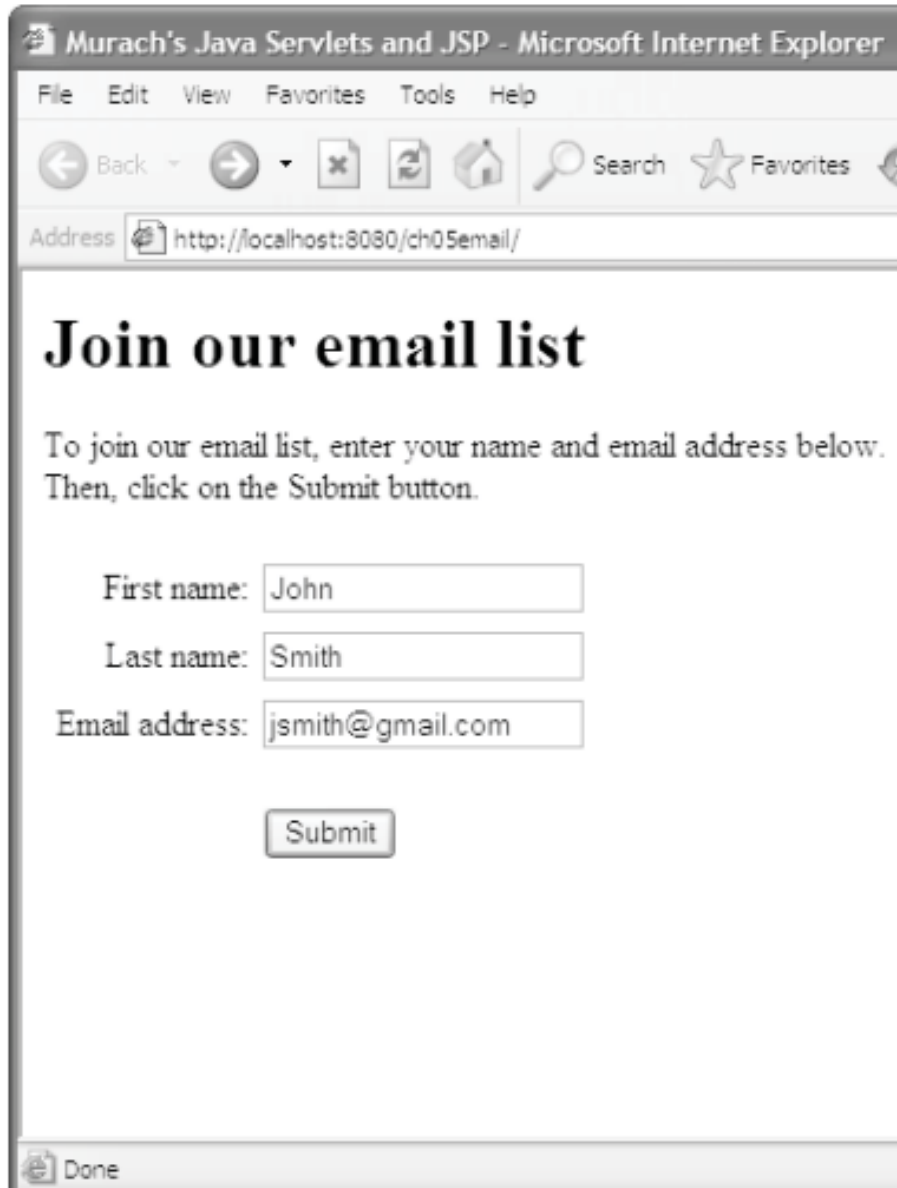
Murach's Java Servlets and JSP - Microsoft Internet Explorer

File Edit View Favorites Tools Help

Back Search Favorites

Address http://localhost:8080/ch05email/

# Join our email list

To join our email list, enter your name and email address below. Then, click on the Submit button.

First name: John

Last name: Smith

Email address: jsmith@gmail.com

Submit

Done